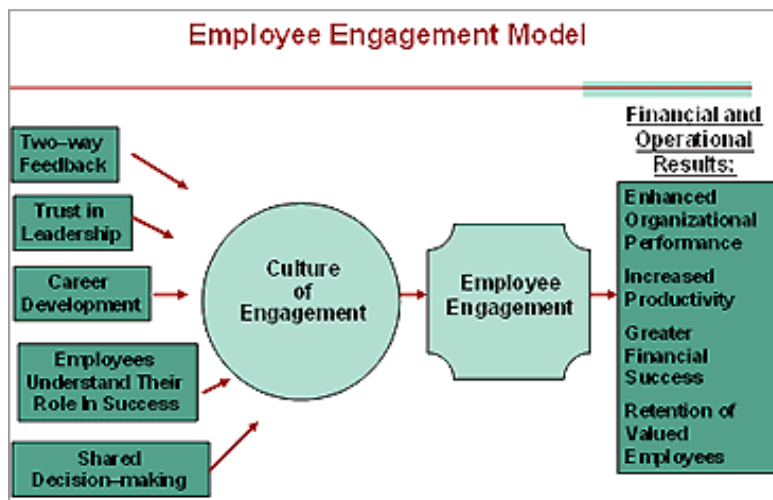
Employee Engagement Model

Two–way Feedback

Trust in Leadership

Career Development

Employees Understand Their Role in Success

Shared Decision–making

Culture of Engagement

Employee Engagement

Financial and Operational Results:

Enhanced Organizational Performance

Increased Productivity

Greater Financial Success

Retention of Valued Employees